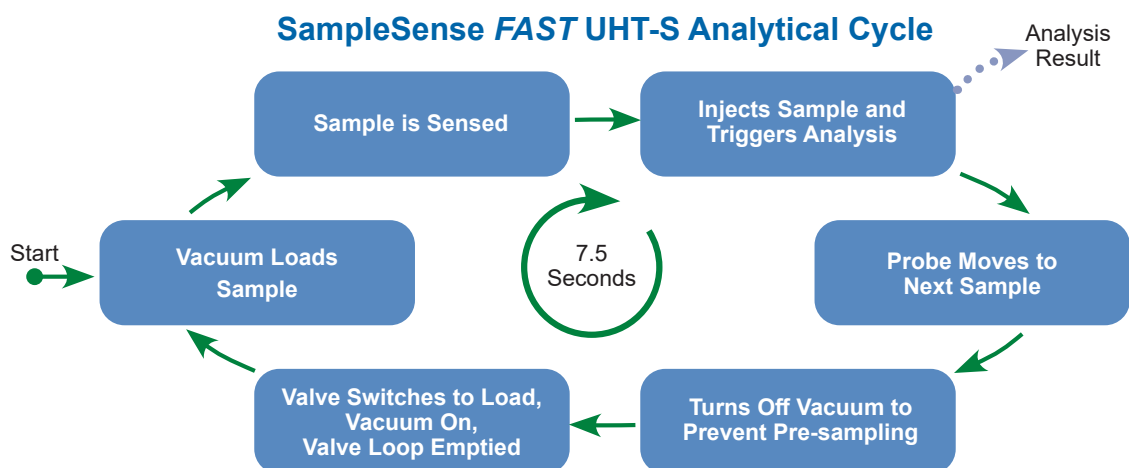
SampleSense *FAST* UHT-S Analytical Cycle

Analysis Result

Sample is Sensed

Injects Sample and Triggers Analysis

Start

Vacuum Loads Sample

7.5 Seconds

Probe Moves to Next Sample

Valve Switches to Load, Vacuum On, Valve Loop Emptied

Turns Off Vacuum to Prevent Pre-sampling